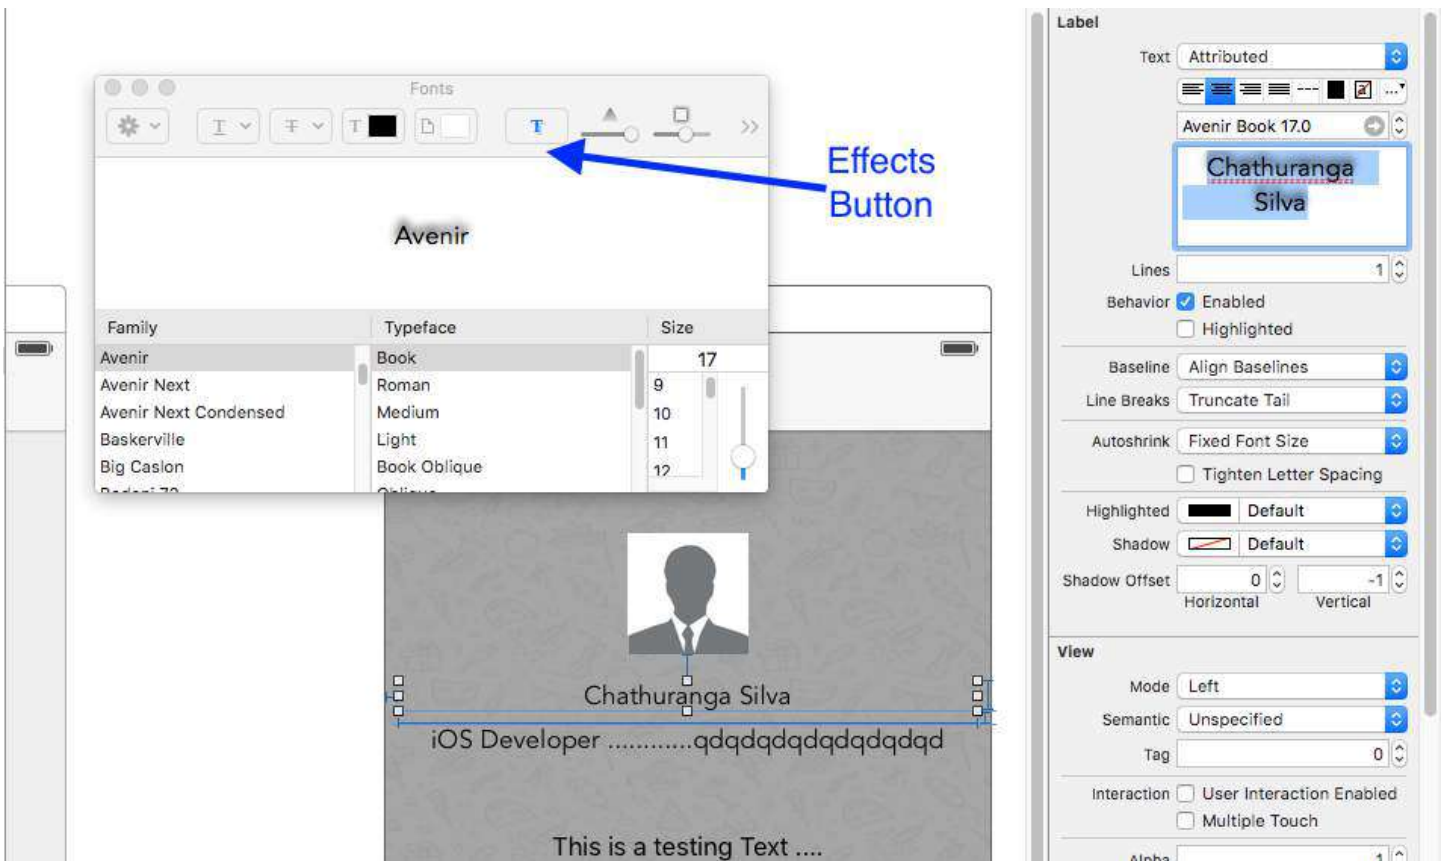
Fonts

T T T

Avenir

Effects Button

| Family | Typeface | Size |
|---|---|---|
| Avenir | Book | 17 |
| Avenir Next | Roman | 9 |
| Avenir Next Condensed | Medium | 10 |
| Baskerville | Light | 11 |
| Big Caslon | Book Oblique | 12 |

Chathuranga Silva

iOS Developer ............qdqdqdqdqdqdqdqd

This is a testing Text ....

Label

Text Attributed

Avenir Book 17.0

Chathuranga Silva

Lines 1

Behavior Enabled

Highlighted

Baseline Align Baselines

Line Breaks Truncate Tail

Autoshrink Fixed Font Size

Tighten Letter Spacing

Highlighted Default

Shadow Default

Shadow Offset 0 -1

Horizontal Vertical

View

Mode Left

Semantic Unspecified

Tag 0

Interaction User Interaction Enabled

Multiple Touch

Alpha 1